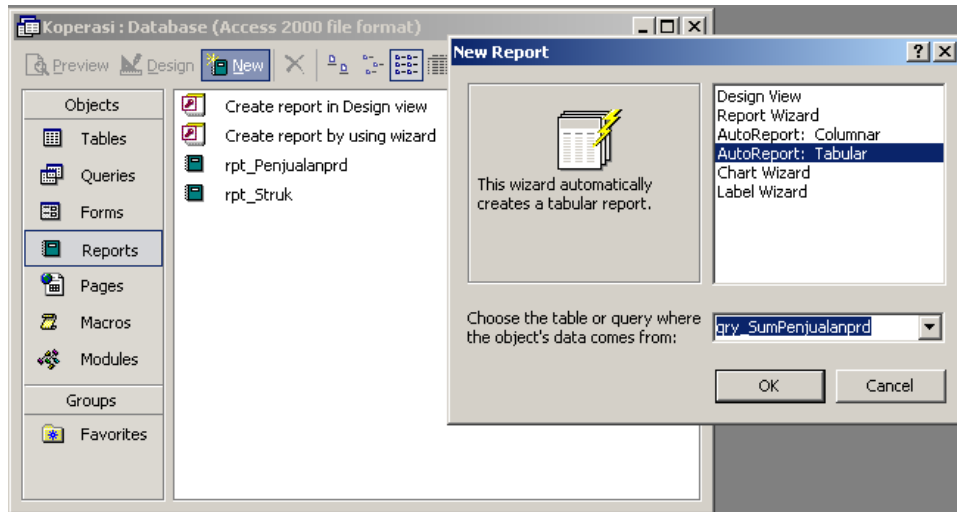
Koperasi : Database (Access 2000 file format)

Preview Design New

Objects
Tables
Queries
Forms
Reports
Pages
Macros
Modules
Groups
Favorites

Create report in Design view
Create report by using wizard
rpt_Penjualanprd
rpt_Struk

New Report

This wizard automatically creates a tabular report.

Design View
Report Wizard
AutoReport: Columnar
AutoReport: Tabular
Chart Wizard
Label Wizard

Choose the table or query where the object's data comes from:

qry_SumPenjualanprd

OK
Cancel